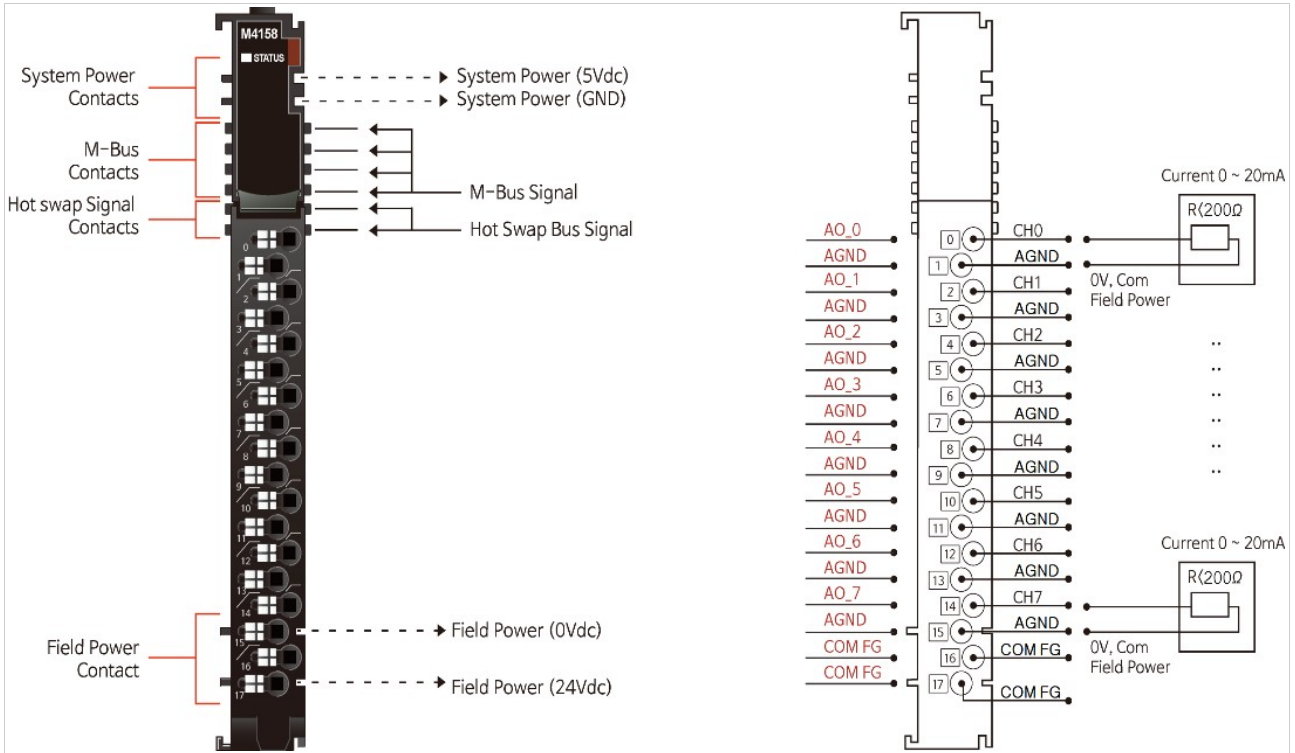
M4158
STATUS

System Power Contacts
M-Bus Contacts
Hot swap Signal Contacts
Field Power Contact

System Power (5Vdc)
System Power (GND)
M-Bus Signal
Hot Swap Bus Signal
Field Power (0Vdc)
Field Power (24Vdc)

0 1 2 3 4 5 6 7 8 9 10 11 12 13 14 15 16 17

AO_0
AGND
AO_1
AGND
AO_2
AGND
AO_3
AGND
AO_4
AGND
AO_5
AGND
AO_6
AGND
AO_7
AGND
COM FG
COM FG

0 CH0
1 AGND
2 CH1
3 AGND
4 CH2
5 AGND
6 CH3
7 AGND
8 CH4
9 AGND
10 CH5
11 AGND
12 CH6
13 AGND
14 CH7
15 AGND
16 COM FG
17 COM FG

Current 0 ~ 20mA
R<200Ω
0V, Com Field Power

Current 0 ~ 20mA
R<200Ω
0V, Com Field Power